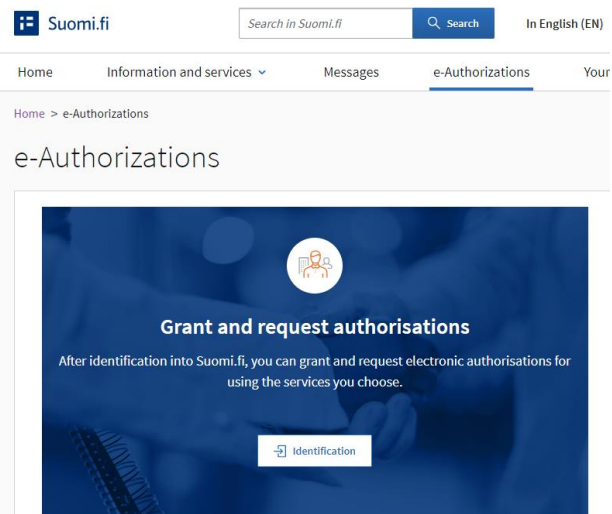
Suomi.fi

Search in Suomi.fi

Search

In English (EN)

Home

Information and services

Messages

e-Authorizations

Your

Home > e-Authorizations

e-Authorizations

Grant and request authorisations

After identification into Suomi.fi, you can grant and request electronic authorisations for using the services you choose.

Identification